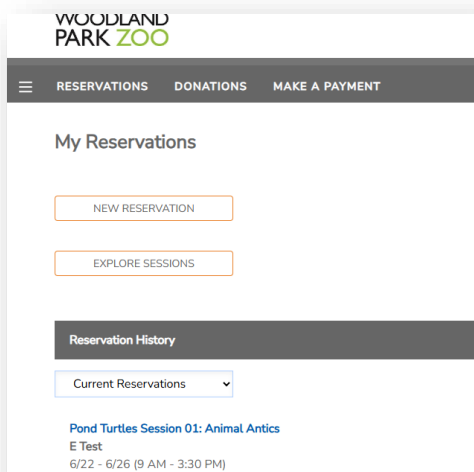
WOODLAND PARK ZOO

RESERVATIONS DONATIONS MAKE A PAYMENT

My Reservations

NEW RESERVATION

EXPLORE SESSIONS

Reservation History

Current Reservations

Pond Turtles Session 01: Animal Antics
E Test
6/22 - 6/26 (9 AM - 3:30 PM)